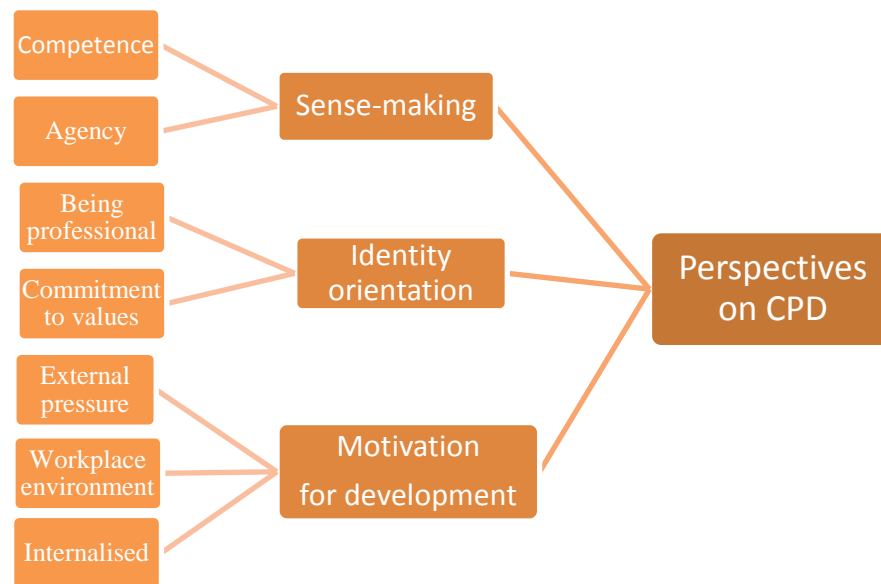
Competence

Agency

Sense-making

Being professional

Commitment to values

Identity orientation

External pressure

Workplace environment

Internalised

Motivation for development

Perspectives on CPD